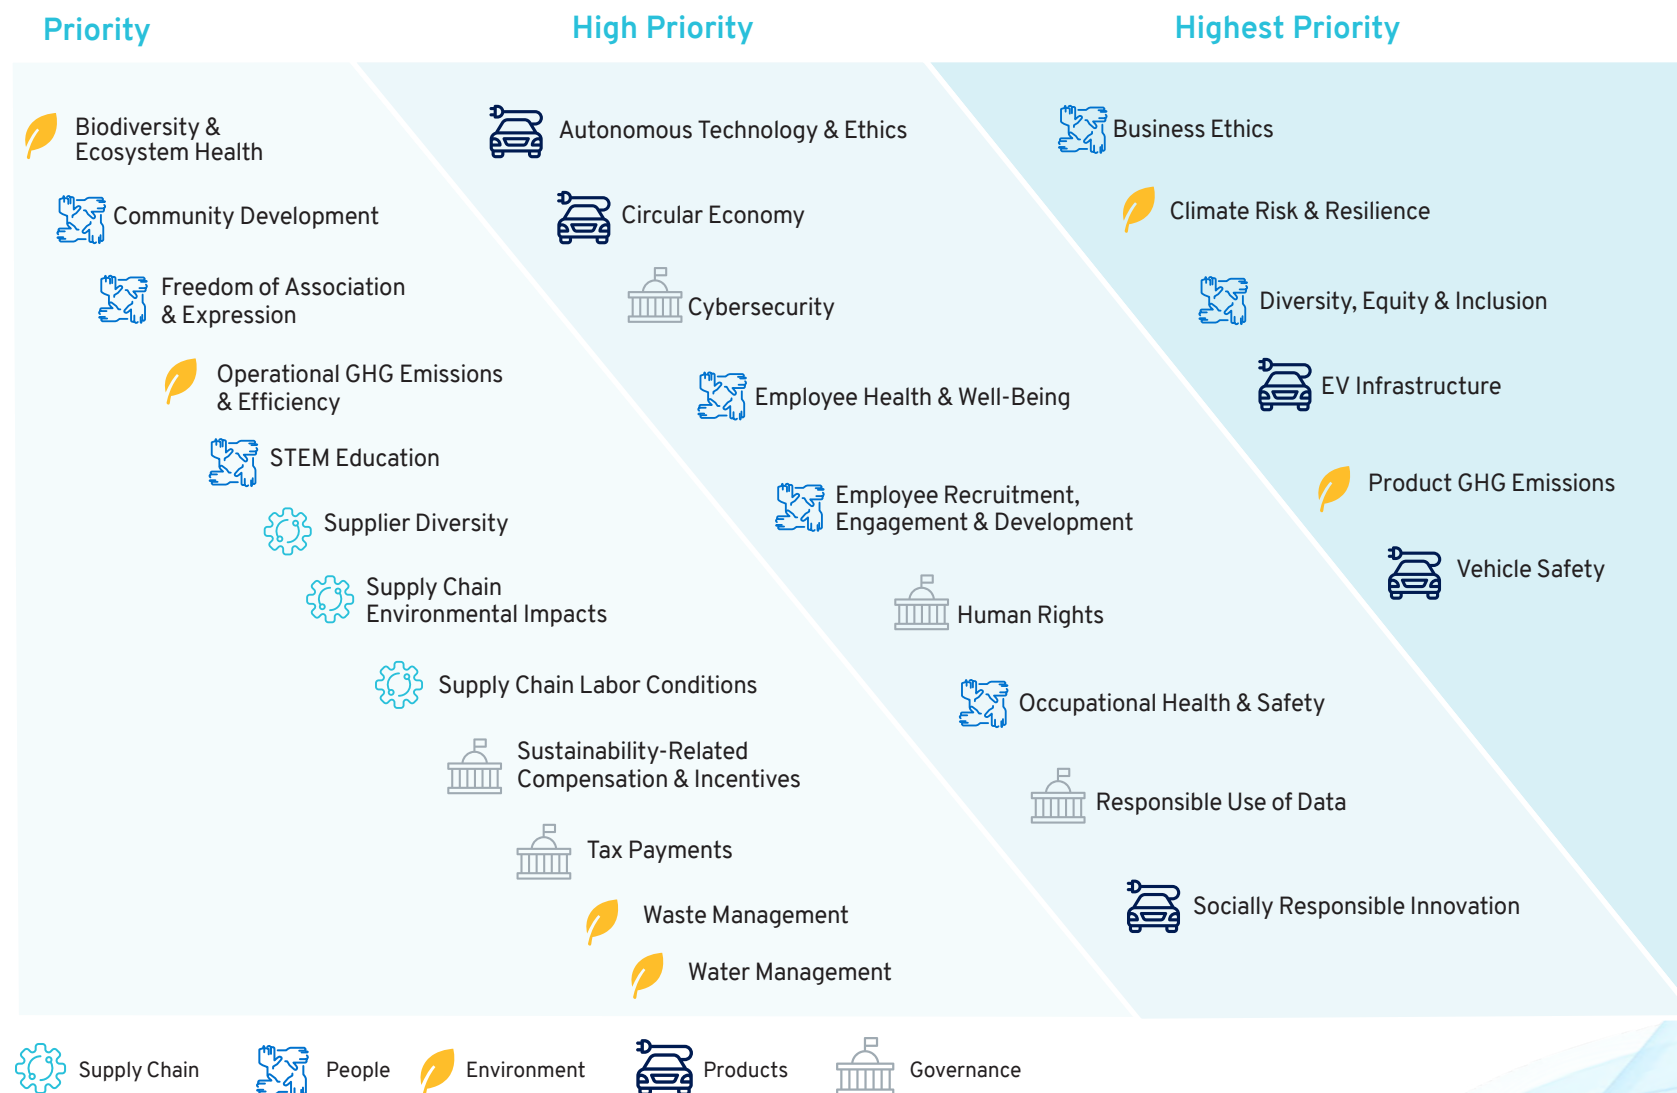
Priority

Biodiversity & Ecosystem Health

Community Development

Freedom of Association & Expression

Operational GHG Emissions & Efficiency

STEM Education

Supplier Diversity

Supply Chain Environmental Impacts

Supply Chain Labor Conditions

Sustainability-Related Compensation & Incentives

Tax Payments

Waste Management

Water Management

High Priority

Autonomous Technology & Ethics

Circular Economy

Cybersecurity

Employee Health & Well-Being

Employee Recruitment, Engagement & Development

Human Rights

Occupational Health & Safety

Responsible Use of Data

Socially Responsible Innovation

Highest Priority

Business Ethics

Climate Risk & Resilience

Diversity, Equity & Inclusion

EV Infrastructure

Product GHG Emissions

Vehicle Safety

Supply Chain
People
Environment
Products
Governance